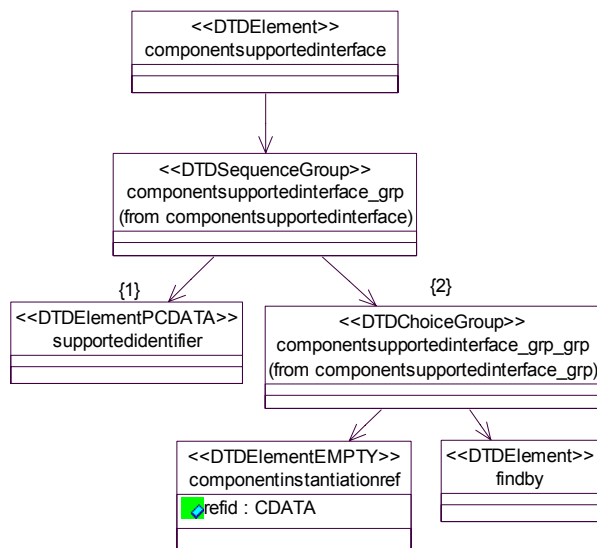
<<DTDElement>>
componentsupportedinterface

<<DTDSequenceGroup>>
componentsupportedinterface_grp
(from componentsupportedinterface)

{1}

<<DTDElementPCDATA>>
supportedidentifier

{2}

<<DTDChoiceGroup>>
componentsupportedinterface_grp_grp
(from componentsupportedinterface_grp)

<<DTDElementEMPTY>>
componentinstantiationref
refid : CDATA

<<DTDElement>>
findby